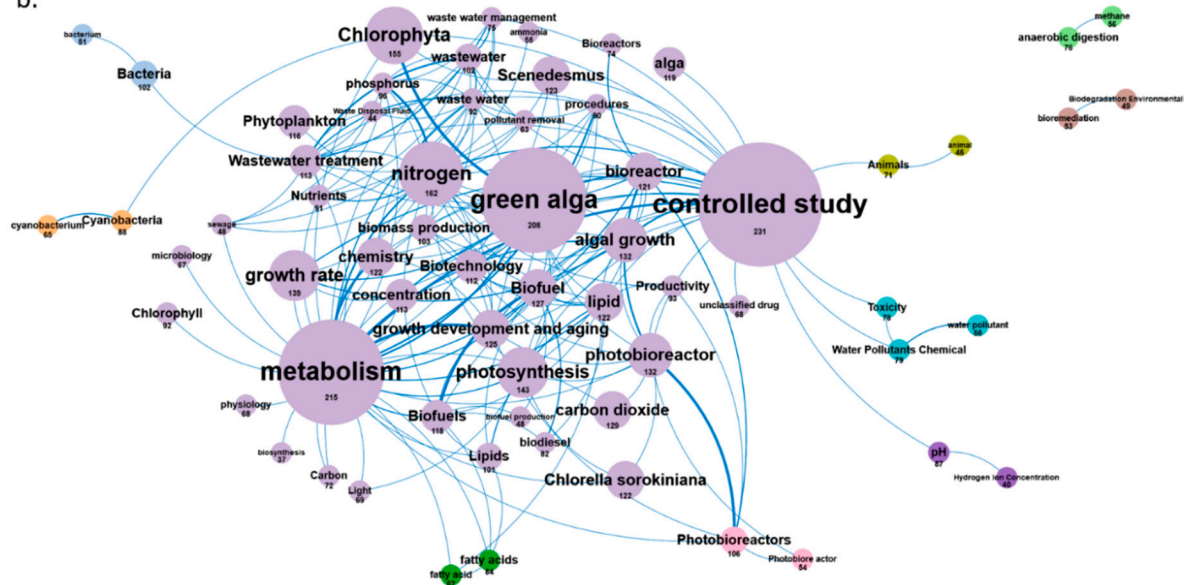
b.

bacterium
51
Bacteria
102
Chlorophyta
155
waste water management
75
ammonia
58
Bioreactors
74
alga
119
methane
56
anaerobic digestion
76
wastewater
102
Scenedesmus
123
phosphorus
96
Waste Disposal Fluid
44
waste water
92
procedures
90
pollutant removal
63
Phytoplankton
116
Biodegradation Environmental
40
bioremediation
53
Wastewater treatment
113
nitrogen
162
bioreactor
121
animal
48
Animals
71
Nutrients
91
green alga
208
controlled study
231
cyanobacterium
65
Cyanobacteria
88
sewage
48
biomass production
103
algal growth
132
microbiology
67
chemistry
122
growth rate
139
Biotechnology
112
Biofuel
127
Productivity
93
concentration
113
lipid
122
unclassified drug
68
Toxicity
78
Chlorophyll
92
growth development and aging
125
water pollutant
56
Water Pollutants Chemical
79
photobioreactor
132
metabolism
215
photosynthesis
143
physiology
68
carbon dioxide
129
Biofuels
118
biofuel production
48
biodiesel
82
biosynthesis
37
Lipids
101
pH
87
Hydrogen Ion Concentration
48
Carbon
72
Light
69
Chlorella sorokiniana
122
Photobioreactors
106
Photobiore actor
54
fatty acids
64
fatty acid